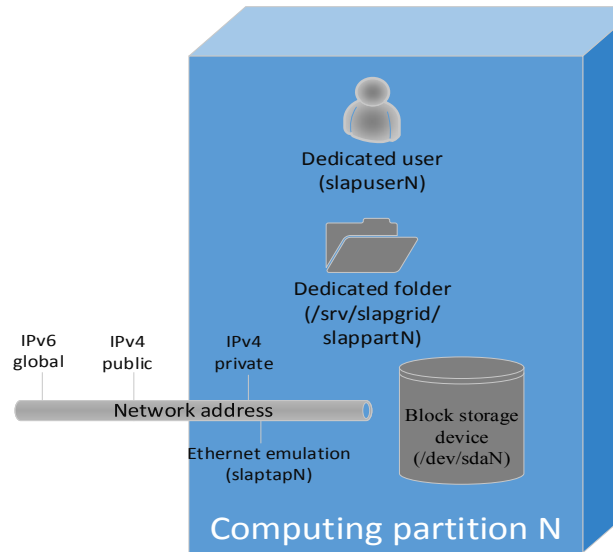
Dedicated user
(slapuserN)

Dedicated folder
(/srv/slapgrid/
slappartN)

IPv6
global

IPv4
public

IPv4
private

Network address

Ethernet emulation
(slaptapN)

Block storage
device
(/dev/sdaN)

Computing partition N